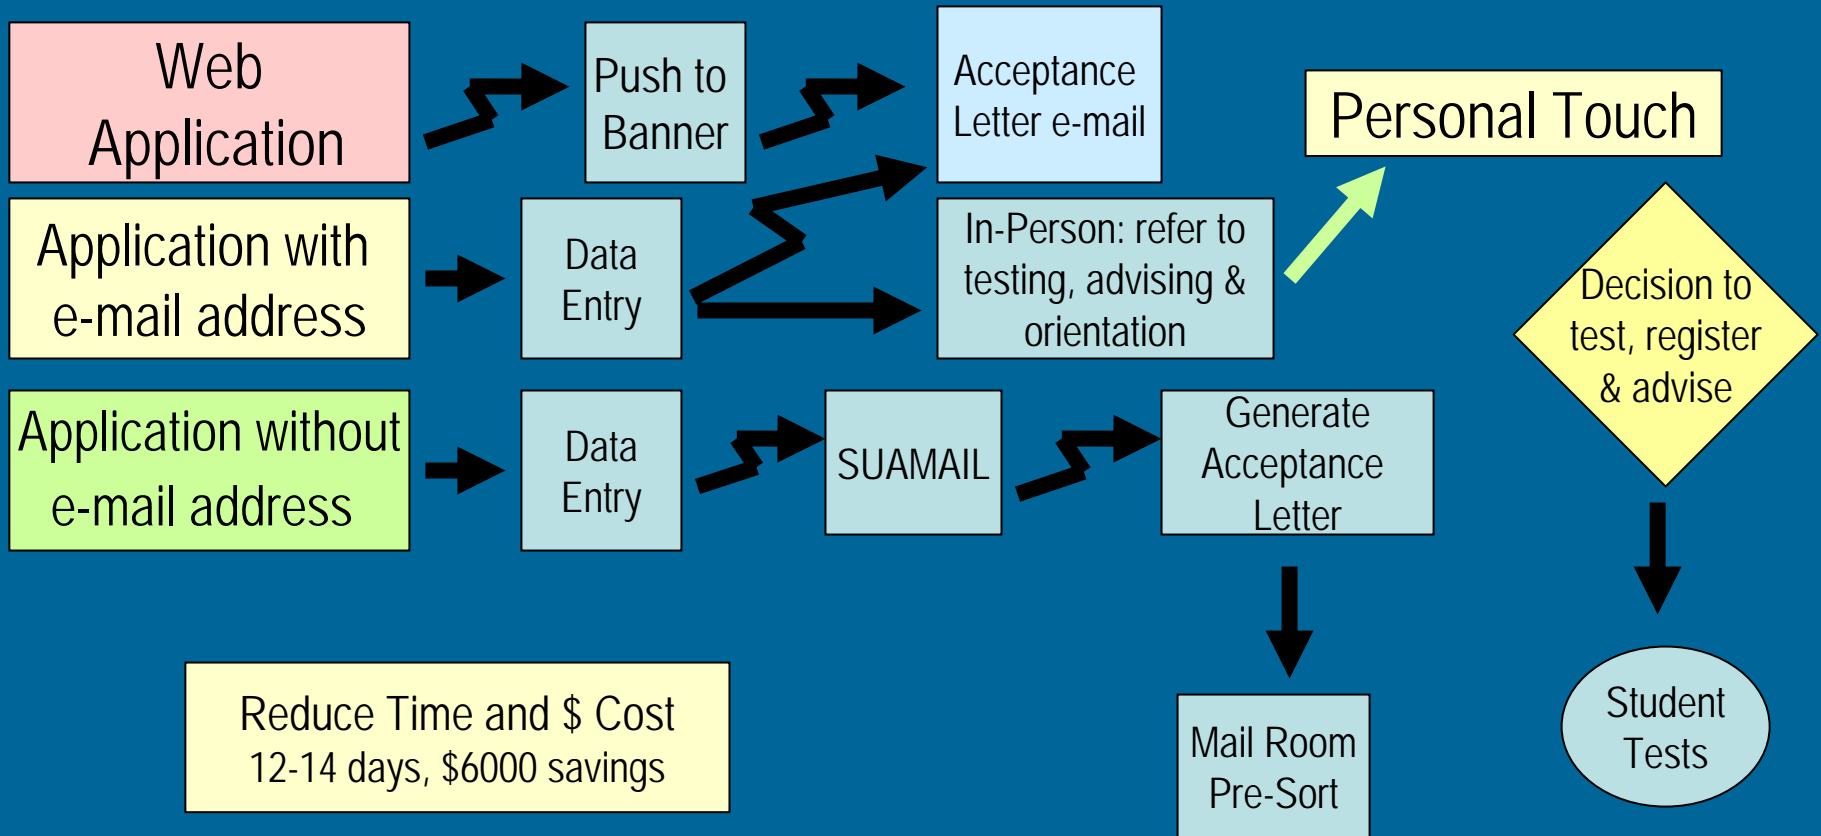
Web Application

Push to Banner

Acceptance Letter e-mail

Personal Touch

Application with e-mail address

Data Entry

In-Person: refer to testing, advising & orientation

Decision to test, register & advise

Application without e-mail address

Data Entry

SUAMAIL

Generate Acceptance Letter

Reduce Time and $ Cost
12-14 days, $6000 savings

Mail Room Pre-Sort

Student Tests